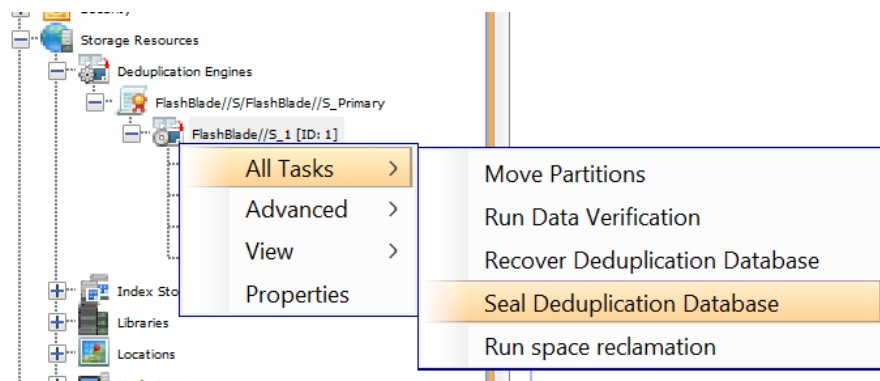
Storage Resources
Deduplication Engines
FlashBlade//S/FlashBlade//S_Primary
FlashBlade//S_1 [ID: 1]
All Tasks >
Advanced >
View >
Properties
Move Partitions
Run Data Verification
Recover Deduplication Database
Seal Deduplication Database
Run space reclamation
Index Sto
Libraries
Locations